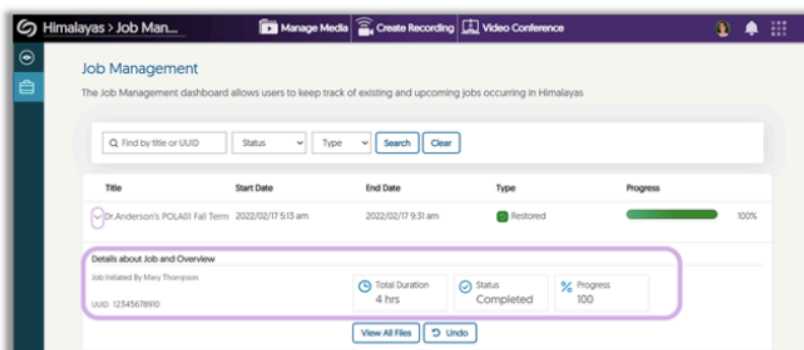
Himalayas > Job Man...

Manage Media

Create Recording

Video Conference

Job Management

The Job Management dashboard allows users to keep track of existing and upcoming jobs occurring in Himalayas

Find by title or UUID

Status

Type

Search

Clear

| Title | Start Date | End Date | Type | Progress |
|---|---|---|---|---|
| Dr.Anderson's POLA01 Fall Term | 2022/02/17 5:13 am | 2022/02/17 9:31 am | Restored | 100% |

Details about Job and Overview

Job Initiated By Mary Thompson

UUID 12345678910

Total Duration
4 hrs

Status
Completed

Progress
100

View All Files

Undo